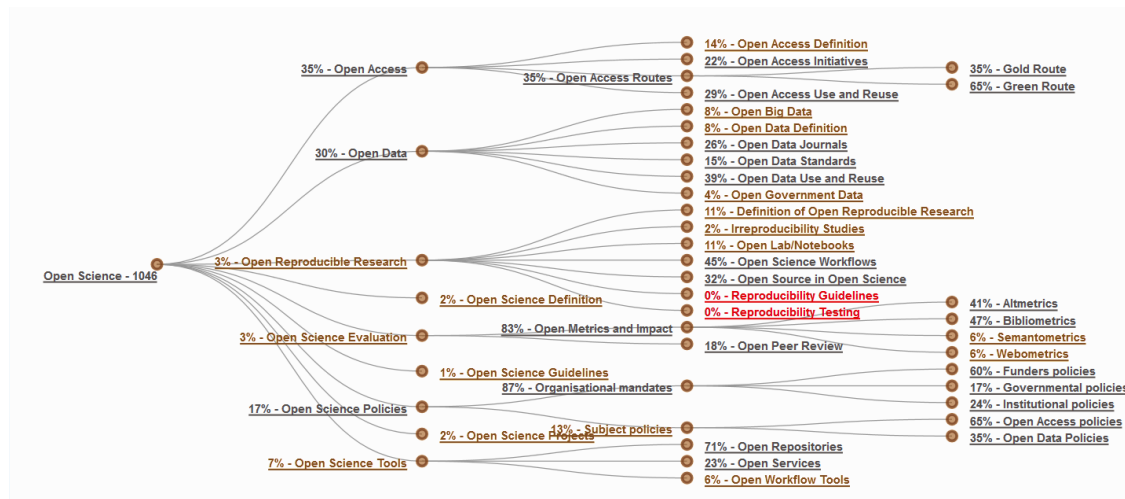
Open Science - 1046

35% - Open Access
14% - Open Access Definition
22% - Open Access Initiatives
35% - Open Access Routes
35% - Gold Route
65% - Green Route
29% - Open Access Use and Reuse

30% - Open Data
8% - Open Big Data
8% - Open Data Definition
26% - Open Data Journals
15% - Open Data Standards
39% - Open Data Use and Reuse
4% - Open Government Data

3% - Open Reproducible Research
11% - Definition of Open Reproducible Research
2% - Irreproducibility Studies
11% - Open Lab/Notebooks
45% - Open Science Workflows
32% - Open Source in Open Science
0% - Reproducibility Guidelines
0% - Reproducibility Testing

2% - Open Science Definition

3% - Open Science Evaluation
83% - Open Metrics and Impact
41% - Altmetrics
47% - Bibliometrics
6% - Semantometrics
6% - Webometrics
18% - Open Peer Review

1% - Open Science Guidelines

17% - Open Science Policies
87% - Organisational mandates
60% - Funders policies
17% - Governmental policies
24% - Institutional policies
13% - Subject policies
65% - Open Access policies
35% - Open Data Policies

2% - Open Science Projects

7% - Open Science Tools
71% - Open Repositories
23% - Open Services
6% - Open Workflow Tools